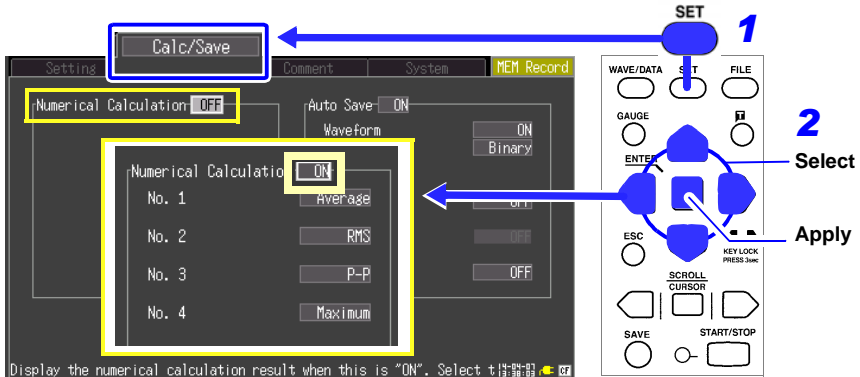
Calc/Save

SET

1

Setting

Comment

System

MEM Record

Numerical Calculation OFF

Auto Save ON

Waveform

ON

Binary

Numerical Calculatio ON

No. 1 Average

No. 2 RMS

No. 3 P-P

No. 4 Maximum

OFF

OFF

OFF

Display the numerical calculation result when this is "ON". Select t

WAVE/DATA

SET

FILE

GAUGE

2

ENTER

Select

Apply

ESC

KEY LOCK PRESS 3sec

SCROLL

CURSOR

SAVE

START/STOP